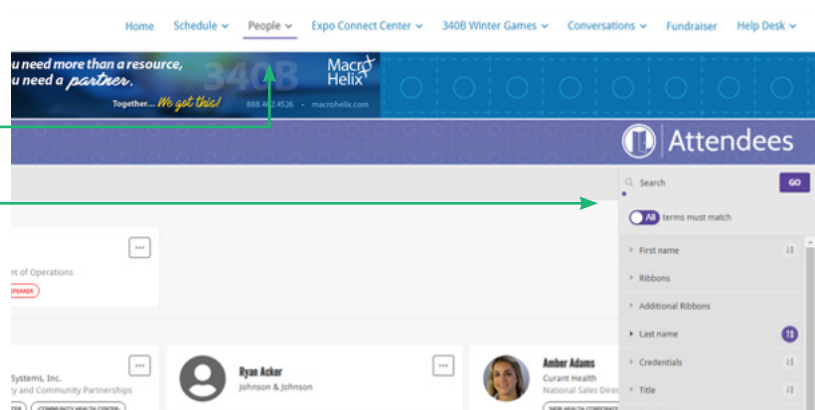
Home Schedule People Expo Connect Center 340B Winter Games Conversations Fundraiser Help Desk

u need more than a resource, u need a partner.
Together... We got this!
340B
Macro Helix
888.462.4526 • macrohelix.com

Attendees

Search
GO
All terms must match
First name
Ribbons
Additional Ribbons
Last name
Credentials
Title

nt of Operations
SPEAKER

Systems, Inc.
y and Community Partnerships
COMMUNITY HEALTH CENTER

Ryan Acker
Johnson & Johnson

Amber Adams
Curant Health
National Sales Direc
340B HEALTH CORPORATE